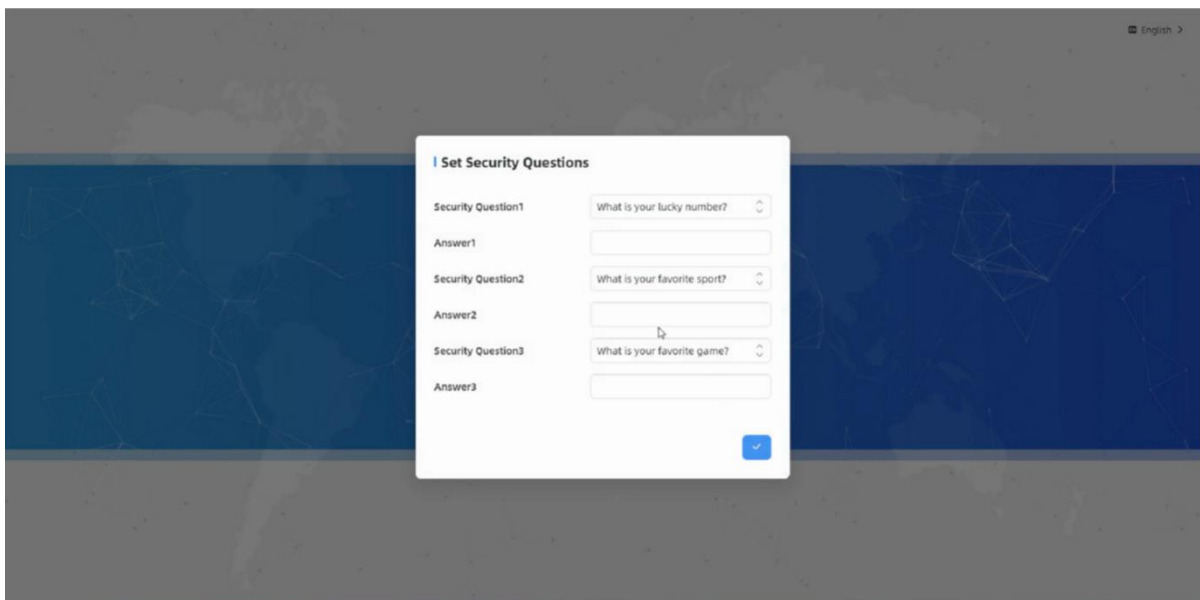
English >

Set Security Questions

Security Question1
What is your lucky number?

Answer1

Security Question2
What is your favorite sport?

Answer2

Security Question3
What is your favorite game?

Answer3